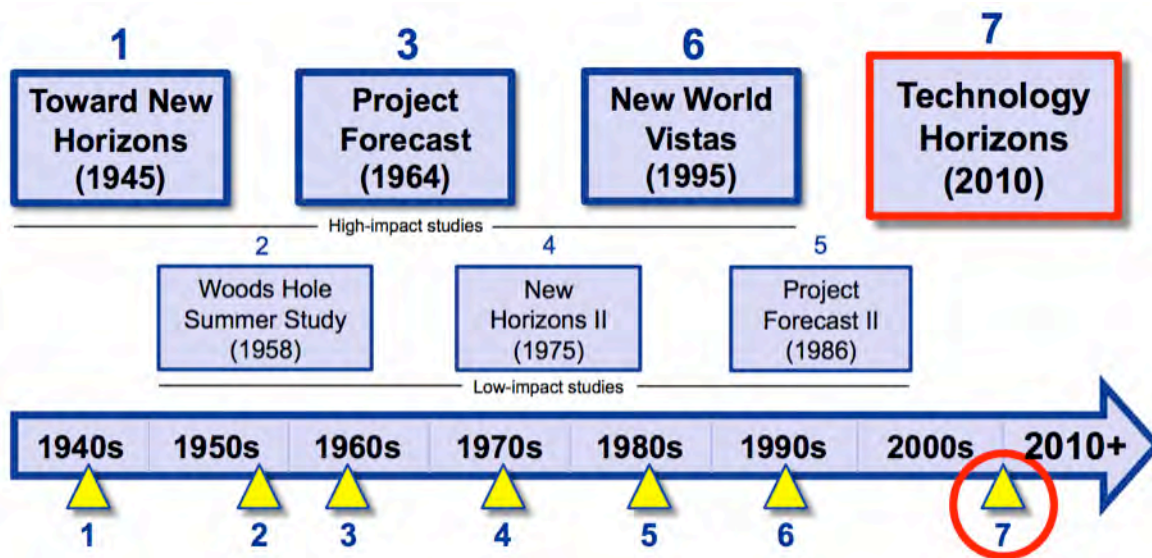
1
Toward New Horizons (1945)

3
Project Forecast (1964)

6
New World Vistas (1995)

7
Technology Horizons (2010)

High-impact studies

2
Woods Hole Summer Study (1958)

4
New Horizons II (1975)

5
Project Forecast II (1986)

Low-impact studies

1940s 1950s 1960s 1970s 1980s 1990s 2000s 2010+

1 2 3 4 5 6 7